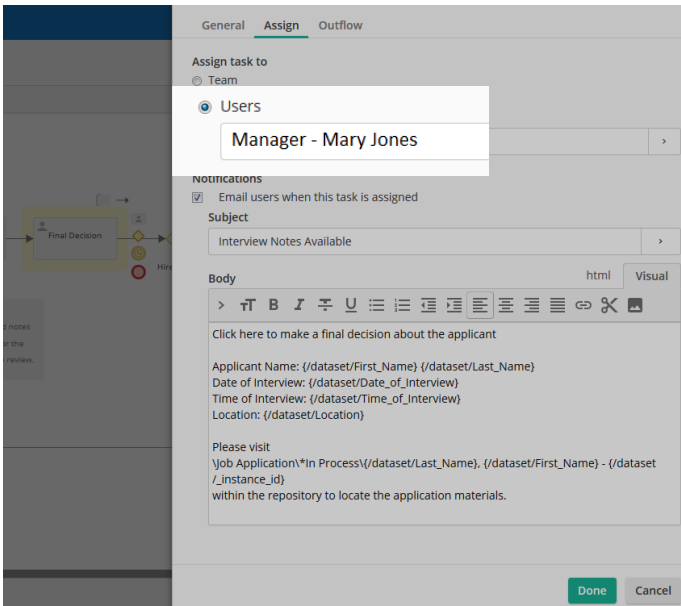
General Assign Outflow

Assign task to
Team
Users
Manager - Mary Jones

Notifications
Email users when this task is assigned
Subject
Interview Notes Available

Body
html Visual

Click here to make a final decision about the applicant

Applicant Name: {/dataset/First_Name} {/dataset/Last_Name}
Date of Interview: {/dataset/Date_of_Interview}
Time of Interview: {/dataset/Time_of_Interview}
Location: {/dataset/Location}

Please visit
\Job Application\*In Process\{/dataset/Last_Name}, {/dataset/First_Name} - {/dataset/_instance_id}
within the repository to locate the application materials.

Final Decision

Hire

d notes
r the
review.

Done Cancel